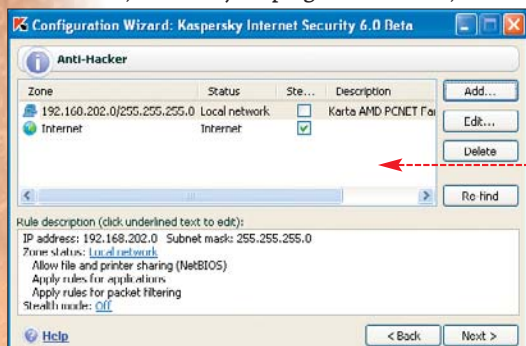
Configuration Wizard: Kaspersky Internet Security 6.0 Beta

Anti-Hacker

| Zone | Status | Ste... | Description |
|---|---|---|---|
| 192.160.202.0/255.255.255.0 | Local network | ☐ | Karta AMD PCNET Fa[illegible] |
| Internet | Internet | ☑ | |

Add...
Edit...
Delete
Re-find

Rule description (click underlined text to edit):
IP address: 192.168.202.0 Subnet mask: 255.255.255.0
Zone status: Local network
Allow file and printer sharing (NetBIOS)
Apply rules for applications
Apply rules for packet filtering
Stealth mode: Off

Help
< Back
Next >